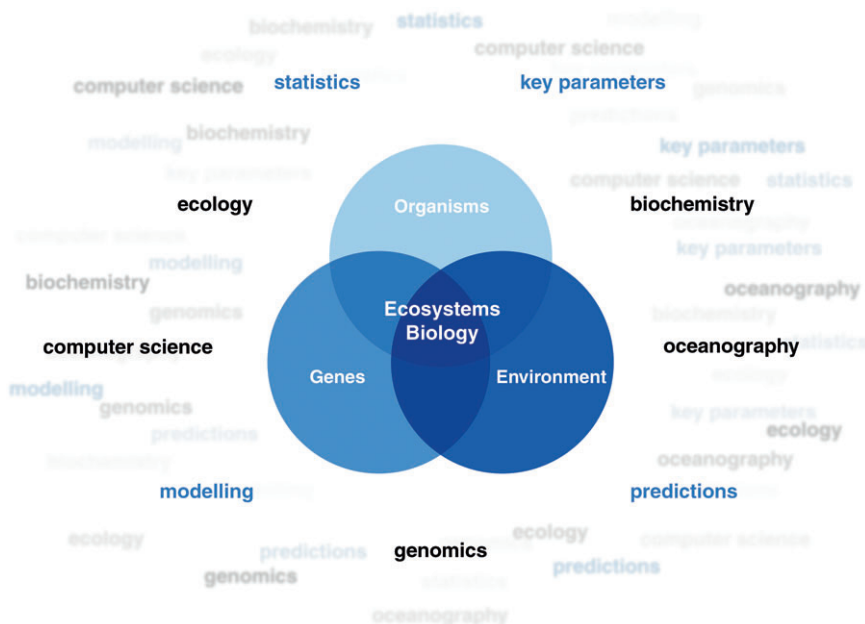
biochemistry
statistics
modelling
ecology
computer science
computer science
statistics
key parameters
genomics
modelling
biochemistry
key parameters
computer science
statistics
ecology
biochemistry
Organisms
key parameters
biochemistry
modelling
oceanography
genomics
Ecosystems Biology
computer science
oceanography
modelling
Genes
Environment
genomics
key parameters
predictions
ecology
oceanography
modelling
predictions
ecology
ecology
predictions
genomics
computer science
genomics
predictions
oceanography